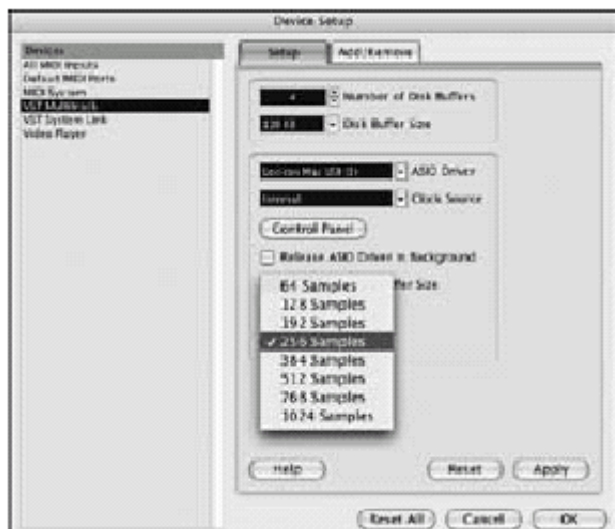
Device Setup

Devices
All MIDI Inputs
Default MIDI Ports
MIDI System
VST Multitrack
VST System Link
Video Player

Setup
Add/Remove

4
Number of Disk Buffers
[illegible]
Disk Buffer Size

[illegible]
ASIO Driver
Internal
Clock Source

Control Panel

Release ASIO Driver in Background

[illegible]ffer Size

64 Samples
128 Samples
192 Samples
✓ 256 Samples
384 Samples
512 Samples
768 Samples
1024 Samples

Help
Reset
Apply

Reset All
Cancel
OK